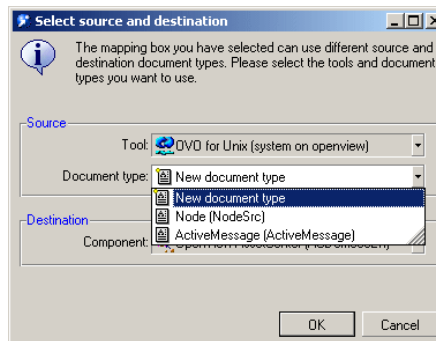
Select source and destination

The mapping box you have selected can use different source and destination document types. Please select the tools and document types you want to use.

Source

Tool: OVO for Unix (system on openview)

Document type: New document type

New document type
Node (NodeSrc)
ActiveMessage (ActiveMessage)

Destination

Component: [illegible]

OK

Cancel